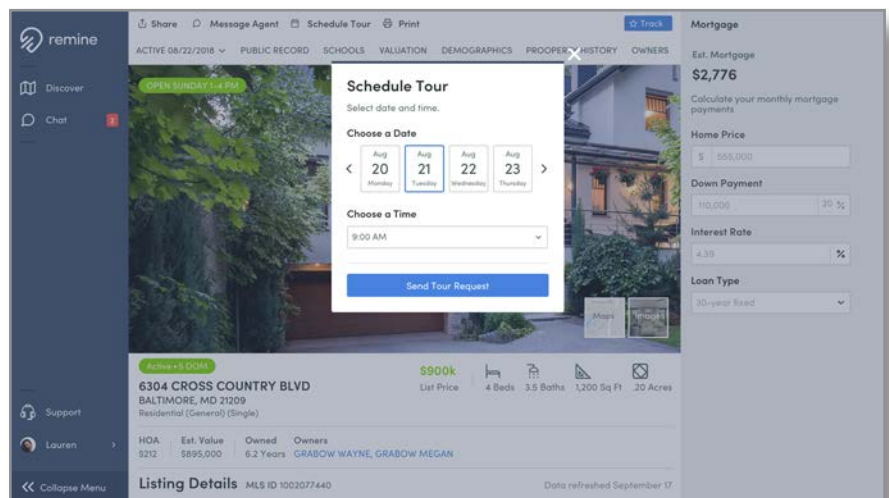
remine

Discover
Chat

Support
Lauren
Collapse Menu

Share Message Agent Schedule Tour Print
Track

ACTIVE 08/22/2018 PUBLIC RECORD SCHOOLS VALUATION DEMOGRAPHICS PROPERTY HISTORY OWNERS

OPEN SUNDAY 1-4 PM

Schedule Tour
Select date and time.

Choose a Date

| Aug | Aug | Aug | Aug |
|---|---|---|---|
| 20 | 21 | 22 | 23 |
| Monday | Tuesday | Wednesday | Thursday |

Choose a Time
9:00 AM

Send Tour Request

Maps Images

Active • 5 DOM
6304 CROSS COUNTRY BLVD
BALTIMORE, MD 21209
Residential (General) (Single)

$900k
List Price
4 Beds 3.5 Baths 1,200 Sq Ft .20 Acres

HOA $212 Est. Value $895,000 Owned 6.2 Years Owners GRABOW WAYNE, GRABOW MEGAN

Listing Details MLS ID 1002077440
Data refreshed September 17

Mortgage
Est. Mortgage
$2,776
Calculate your monthly mortgage payments
Home Price
$ 555,000
Down Payment
110,000 20 %
Interest Rate
4.39 %
Loan Type
30-year fixed